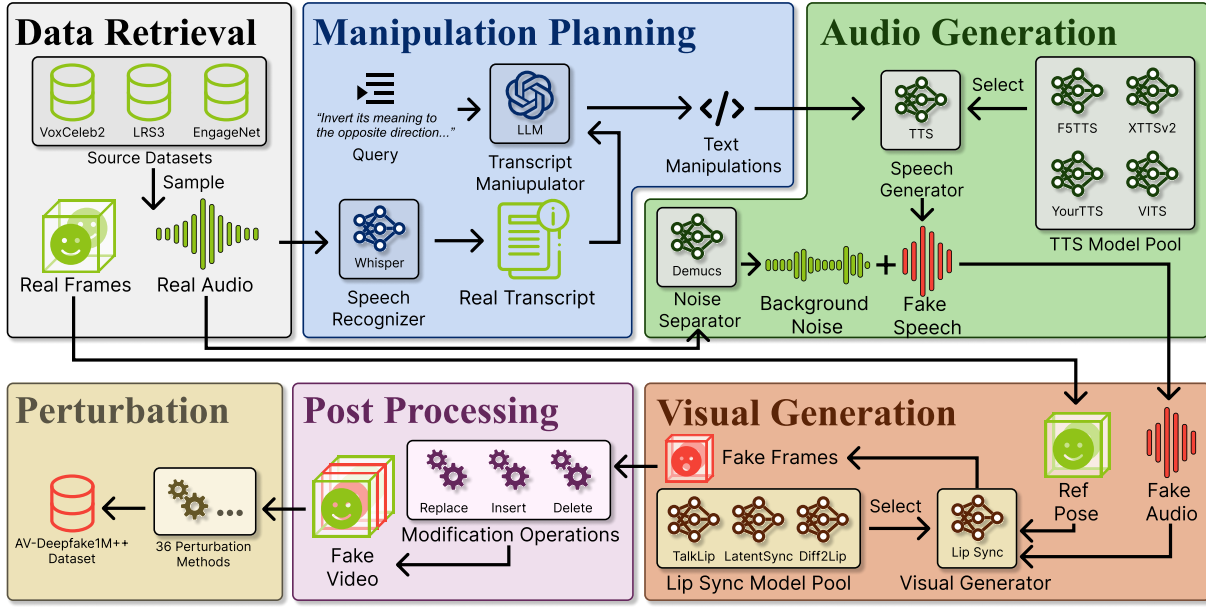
Data Retrieval

VoxCeleb2 LRS3 EngageNet

Source Datasets

Sample

Real Frames Real Audio

Manipulation Planning

"Invert its meaning to the opposite direction..."

Query

LLM

Transcript Maniupulator

Text Manipulations

Whisper

Speech Recognizer

Real Transcript

Audio Generation

TTS

Speech Generator

Select

F5TTS XTTSv2 YourTTS VITS

TTS Model Pool

Demucs

Noise Separator

Background Noise

+

Fake Speech

Perturbation

AV-Deepfake1M++ Dataset

36 Perturbation Methods

Post Processing

Replace Insert Delete

Modification Operations

Fake Video

Visual Generation

Fake Frames

TalkLip LatentSync Diff2Lip

Lip Sync Model Pool

Select

Lip Sync

Visual Generator

Ref Pose

Fake Audio